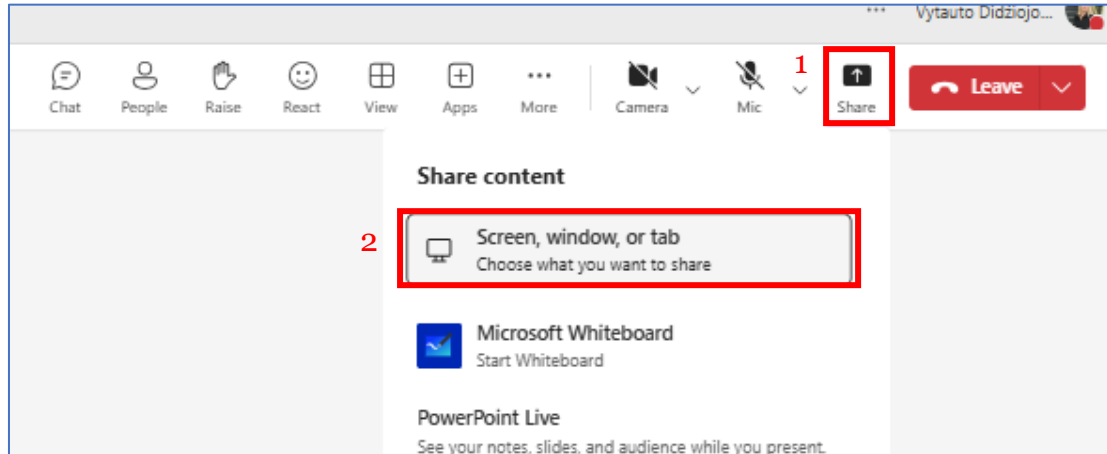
··· Vytauto Didžiojo...

Chat People Raise React View Apps More Camera Mic 1 Share Leave

Share content

2 Screen, window, or tab
Choose what you want to share

Microsoft Whiteboard
Start Whiteboard

PowerPoint Live
See your notes, slides, and audience while you present.